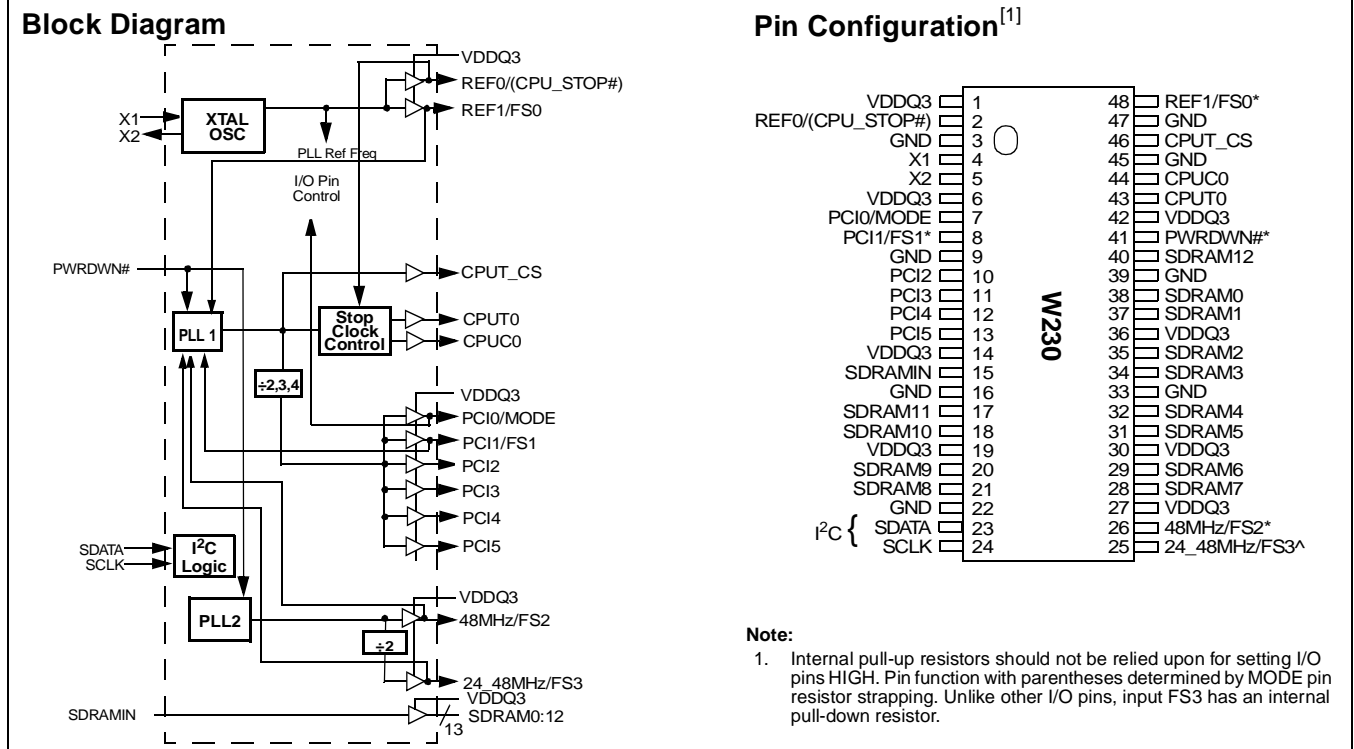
Block Diagram

VDDQ3
REF0/(CPU_STOP#)
X1
X2
XTAL OSC
REF1/FS0
PLL Ref Freq
I/O Pin Control
PWRDWN#
CPUT_CS
PLL 1
Stop Clock Control
CPUT0
CPUC0
÷2,3,4
VDDQ3
PCI0/MODE
PCI1/FS1
PCI2
PCI3
PCI4
PCI5
SDATA
SCLK
I$^2$C Logic
VDDQ3
PLL2
48MHz/FS2
÷2
24_48MHz/FS3
VDDQ3
SDRAMIN
SDRAM0:12
13

Pin Configuration$^{[1]}$

| | | | |
|---|---|---|---|
| VDDQ3 | 1 | 48 | REF1/FS0* |
| REF0/(CPU_STOP#) | 2 | 47 | GND |
| GND | 3 | 46 | CPUT_CS |
| X1 | 4 | 45 | GND |
| X2 | 5 | 44 | CPUC0 |
| VDDQ3 | 6 | 43 | CPUT0 |
| PCI0/MODE | 7 | 42 | VDDQ3 |
| PCI1/FS1* | 8 | 41 | PWRDWN#* |
| GND | 9 | 40 | SDRAM12 |
| PCI2 | 10 | 39 | GND |
| PCI3 | 11 | 38 | SDRAM0 |
| PCI4 | 12 | 37 | SDRAM1 |
| PCI5 | 13 | 36 | VDDQ3 |
| VDDQ3 | 14 | 35 | SDRAM2 |
| SDRAMIN | 15 | 34 | SDRAM3 |
| GND | 16 | 33 | GND |
| SDRAM11 | 17 | 32 | SDRAM4 |
| SDRAM10 | 18 | 31 | SDRAM5 |
| VDDQ3 | 19 | 30 | VDDQ3 |
| SDRAM9 | 20 | 29 | SDRAM6 |
| SDRAM8 | 21 | 28 | SDRAM7 |
| GND | 22 | 27 | VDDQ3 |
| I$^2$C { SDATA | 23 | 26 | 48MHz/FS2* |
| SCLK | 24 | 25 | 24_48MHz/FS3^ |

W230

Note:
1. Internal pull-up resistors should not be relied upon for setting I/O pins HIGH. Pin function with parentheses determined by MODE pin resistor strapping. Unlike other I/O pins, input FS3 has an internal pull-down resistor.